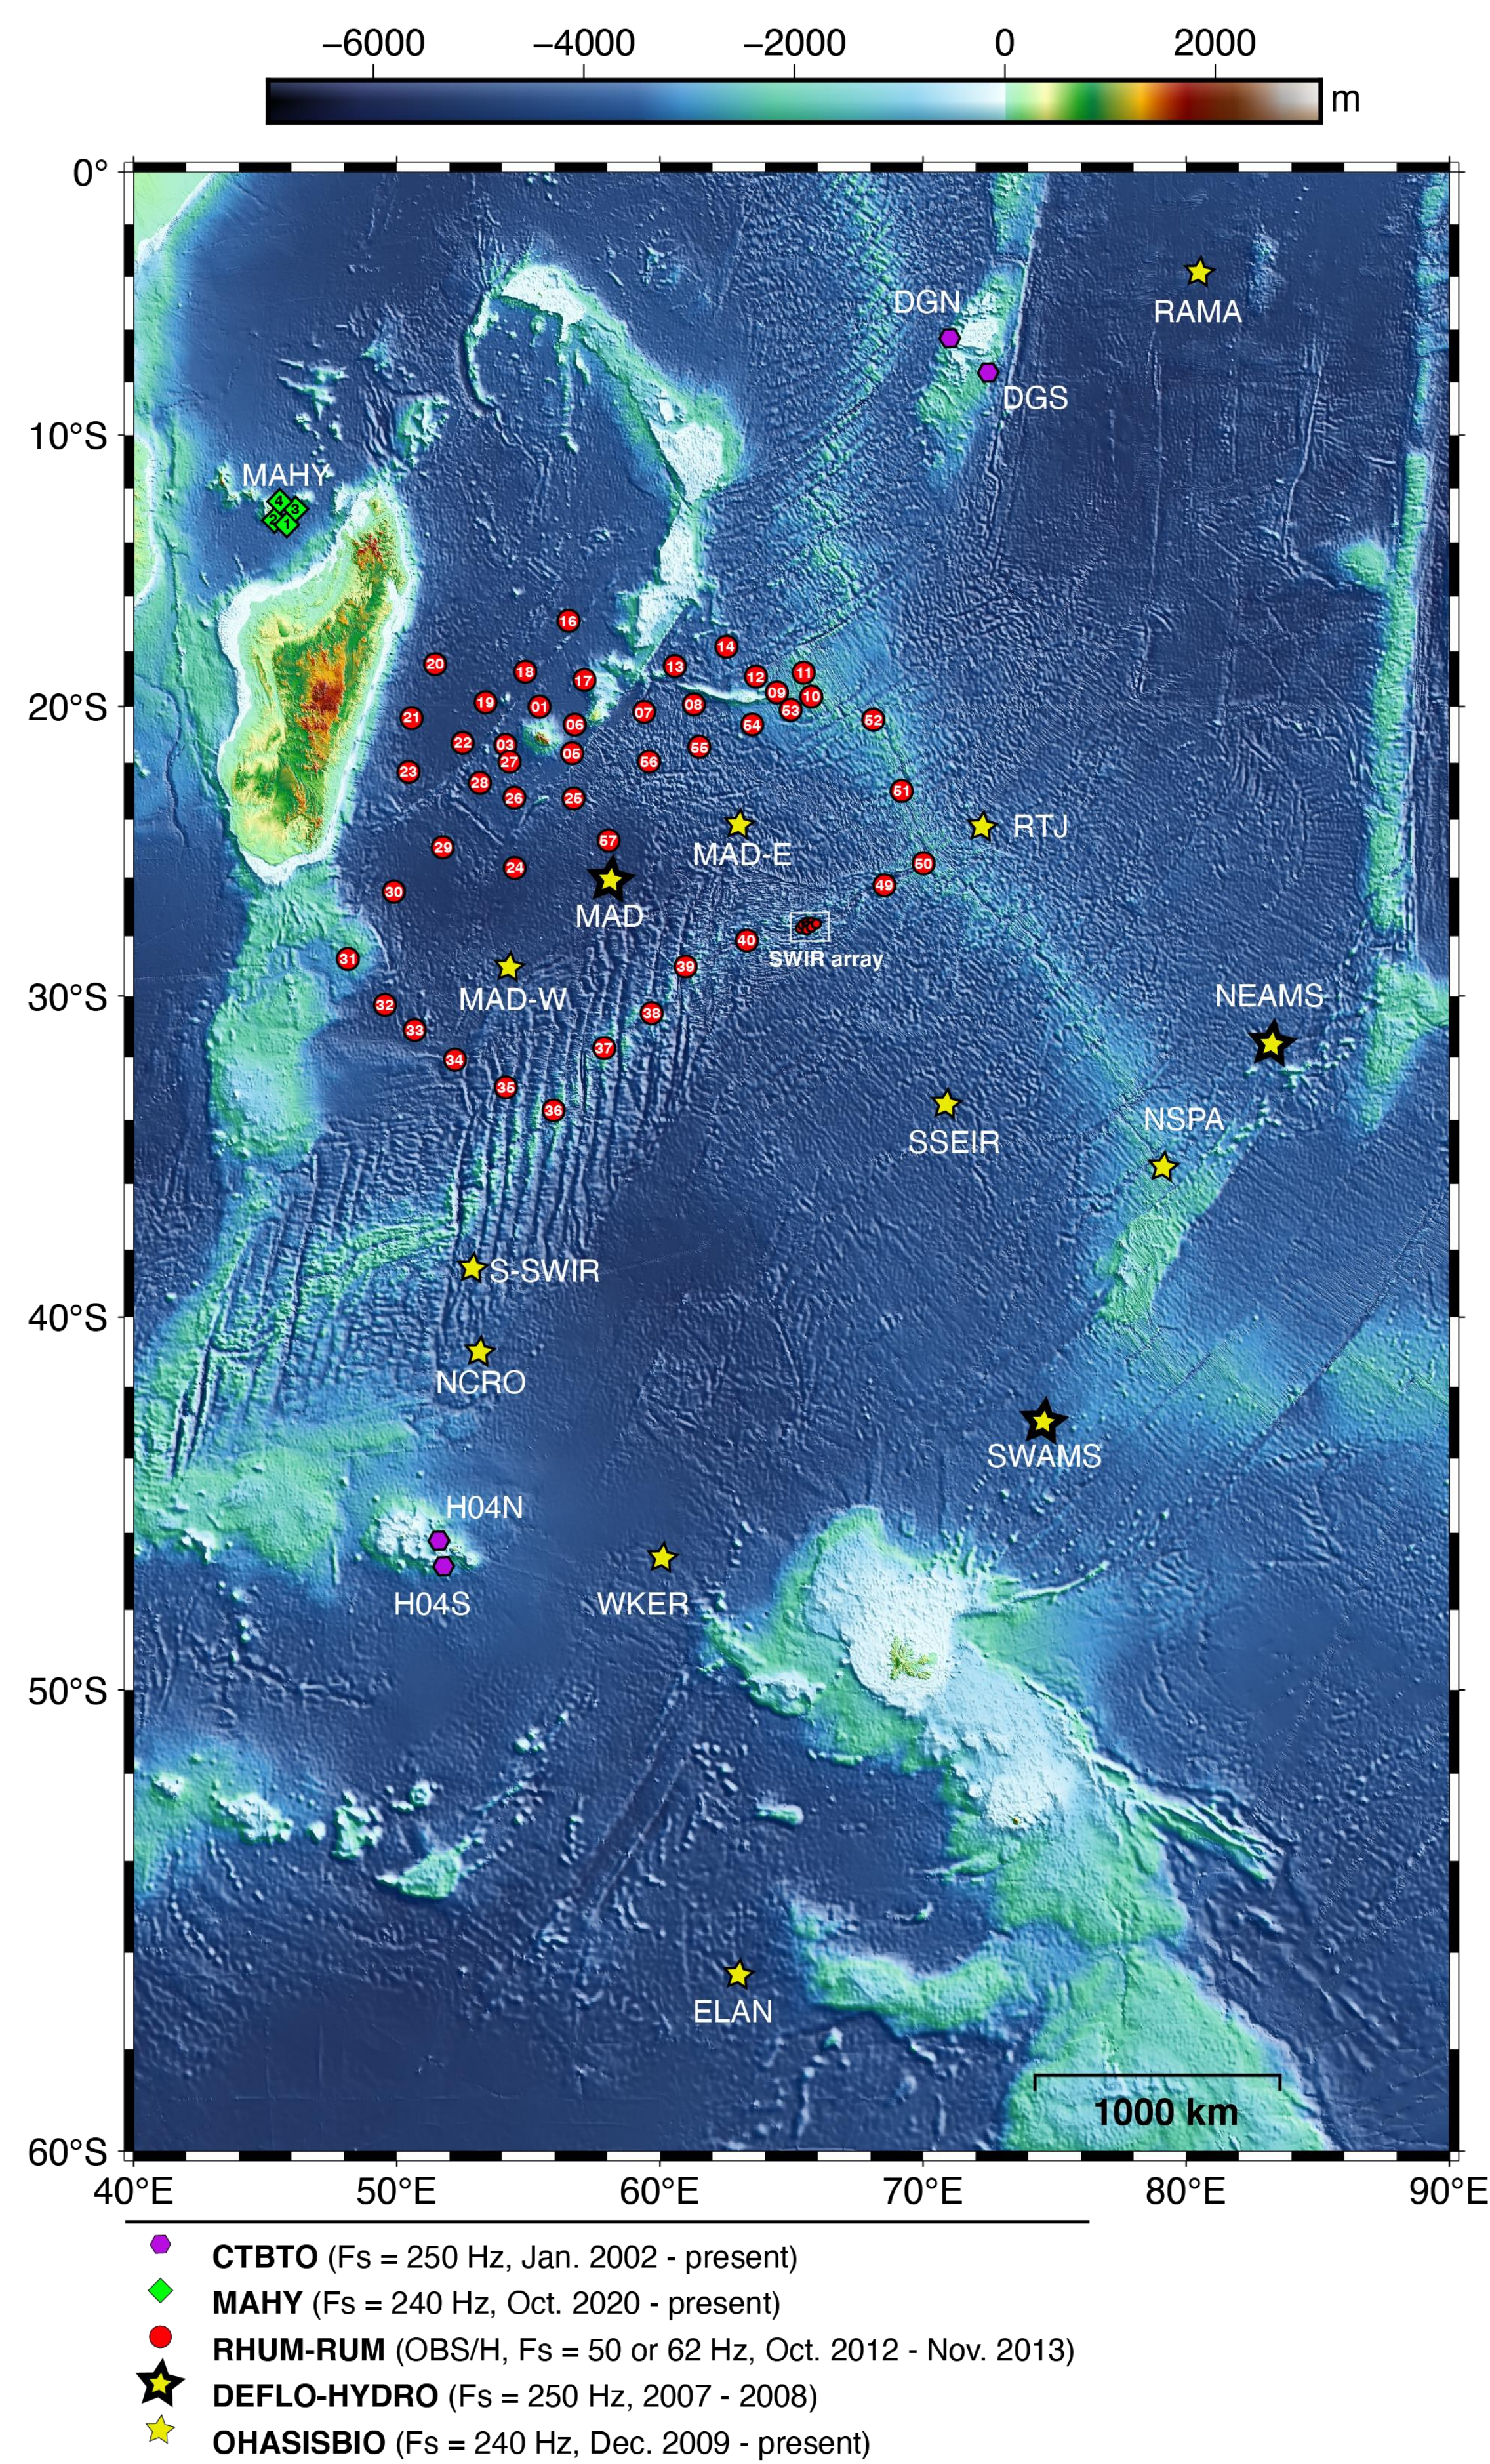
−6000 −4000 −2000 0 2000
m

0°
10°S
20°S
30°S
40°S
50°S
60°S

40°E 50°E 60°E 70°E 80°E 90°E

DGN
RAMA
DGS
MAHY
4 3 2 1
16
14
20
18
17
13
12
11
09
10
19
01
07
08
53
21
06
54
52
22
03
27
05
56
55
23
28
26
25
51
RTJ
29
24
67
MAD-E
50
30
MAD
49
40
SWIR array
31
39
MAD-W
NEAMS
32
38
33
37
34
35
36
SSEIR
NSPA
S-SWIR
NCRO
SWAMS
H04N
H04S
WKER
ELAN
1000 km

CTBTO (Fs = 250 Hz, Jan. 2002 - present)
MAHY (Fs = 240 Hz, Oct. 2020 - present)
RHUM-RUM (OBS/H, Fs = 50 or 62 Hz, Oct. 2012 - Nov. 2013)
DEFLO-HYDRO (Fs = 250 Hz, 2007 - 2008)
OHASISBIO (Fs = 240 Hz, Dec. 2009 - present)